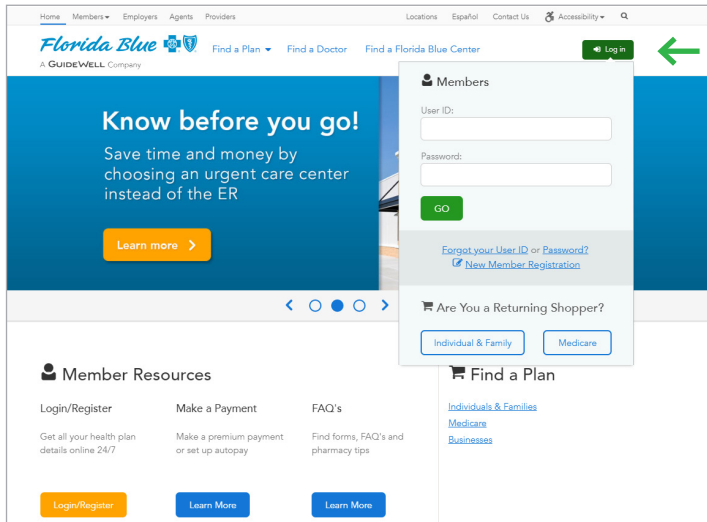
Home Members Employers Agents Providers

Locations Español Contact Us Accessibility

Florida Blue

A GUIDEWELL Company

Find a Plan Find a Doctor Find a Florida Blue Center

Log in

Know before you go!

Save time and money by choosing an urgent care center instead of the ER

Learn more

Members

User ID:

Password:

GO

Forgot your User ID or Password?

New Member Registration

Are You a Returning Shopper?

Individual & Family

Medicare

Member Resources

Login/Register

Get all your health plan details online 24/7

Login/Register

Make a Payment

Make a premium payment or set up autopay

Learn More

FAQ's

Find forms, FAQ's and pharmacy tips

Learn More

Find a Plan

Individuals & Families

Medicare

Businesses